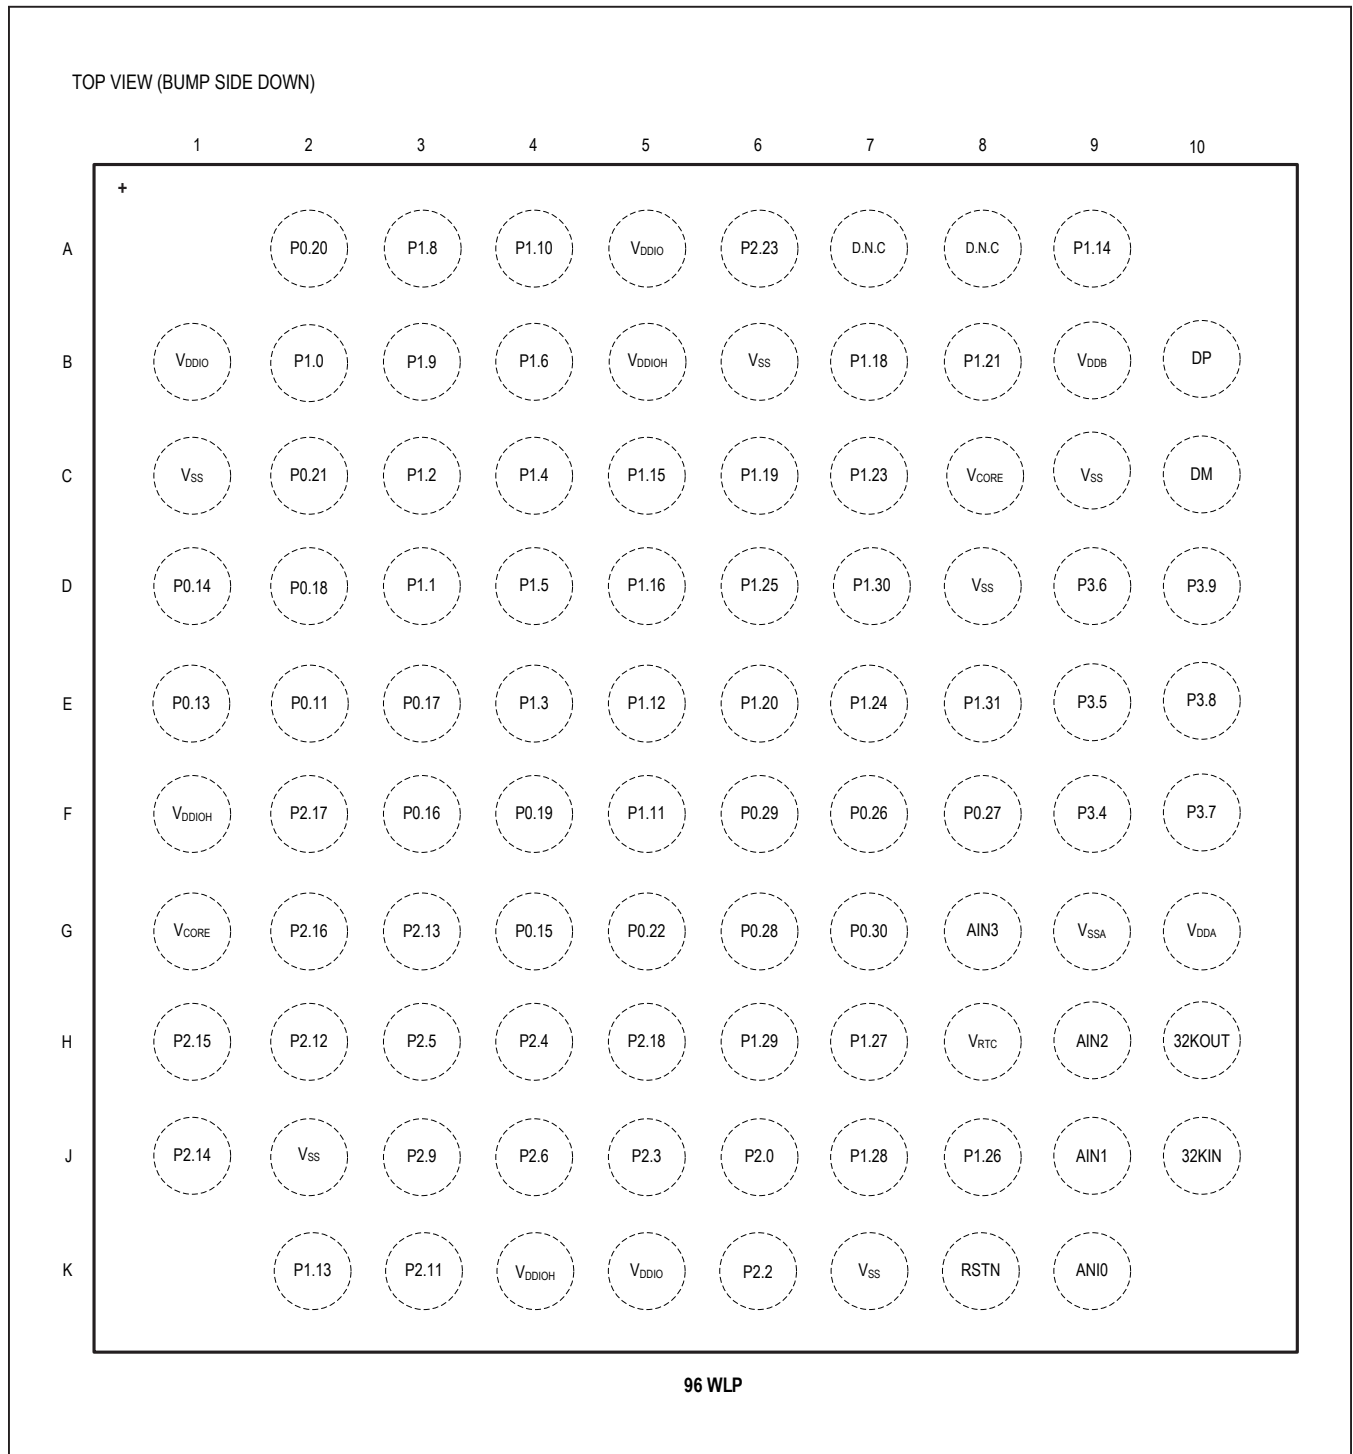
TOP VIEW (BUMP SIDE DOWN)

| | 1 | 2 | 3 | 4 | 5 | 6 | 7 | 8 | 9 | 10 |
|---|---|---|---|---|---|---|---|---|---|---|
| A | + | P0.20 | P1.8 | P1.10 | $V_{DDIO}$ | P2.23 | D.N.C | D.N.C | P1.14 | |
| B | $V_{DDIO}$ | P1.0 | P1.9 | P1.6 | $V_{DDIOH}$ | $V_{SS}$ | P1.18 | P1.21 | $V_{DDB}$ | DP |
| C | $V_{SS}$ | P0.21 | P1.2 | P1.4 | P1.15 | P1.19 | P1.23 | $V_{CORE}$ | $V_{SS}$ | DM |
| D | P0.14 | P0.18 | P1.1 | P1.5 | P1.16 | P1.25 | P1.30 | $V_{SS}$ | P3.6 | P3.9 |
| E | P0.13 | P0.11 | P0.17 | P1.3 | P1.12 | P1.20 | P1.24 | P1.31 | P3.5 | P3.8 |
| F | $V_{DDIOH}$ | P2.17 | P0.16 | P0.19 | P1.11 | P0.29 | P0.26 | P0.27 | P3.4 | P3.7 |
| G | $V_{CORE}$ | P2.16 | P2.13 | P0.15 | P0.22 | P0.28 | P0.30 | AIN3 | $V_{SSA}$ | $V_{DDA}$ |
| H | P2.15 | P2.12 | P2.5 | P2.4 | P2.18 | P1.29 | P1.27 | $V_{RTC}$ | AIN2 | 32KOUT |
| J | P2.14 | $V_{SS}$ | P2.9 | P2.6 | P2.3 | P2.0 | P1.28 | P1.26 | AIN1 | 32KIN |
| K | | P1.13 | P2.11 | $V_{DDIOH}$ | $V_{DDIO}$ | P2.2 | $V_{SS}$ | RSTN | ANI0 | |

96 WLP